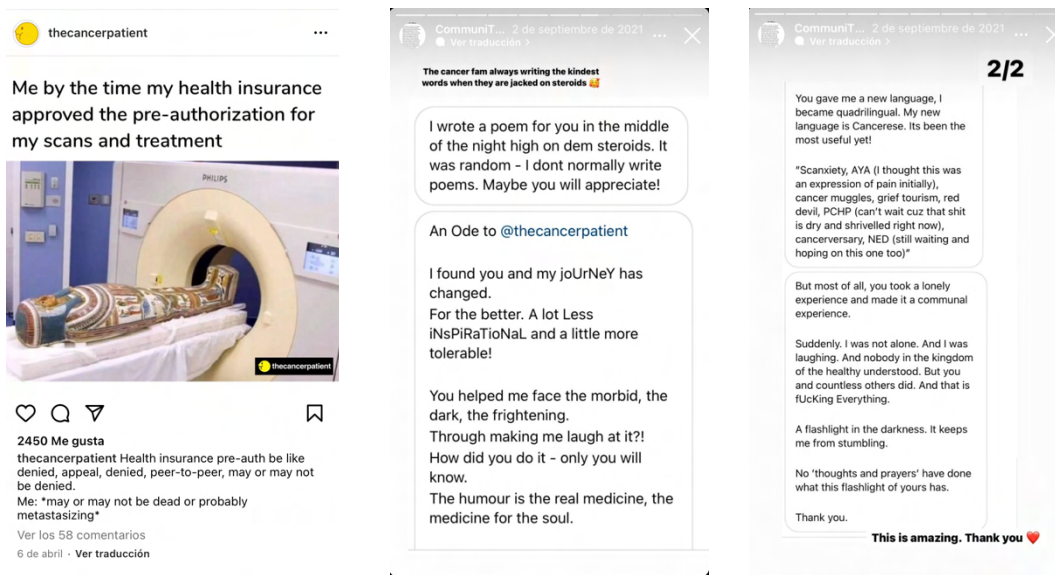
thecancerpatient

Me by the time my health insurance approved the pre-authorization for my scans and treatment

PHILIPS

thecancerpatient

2450 Me gusta

thecancerpatient Health insurance pre-auth be like denied, appeal, denied, peer-to-peer, may or may not be denied.
Me: *may or may not be dead or probably metastasizing*

Ver los 58 comentarios

6 de abril · Ver traducción

CommuniT... 2 de septiembre de 2021
Ver traducción

The cancer fam always writing the kindest words when they are jacked on steroids

I wrote a poem for you in the middle of the night high on dem steroids. It was random - I dont normally write poems. Maybe you will appreciate!

An Ode to @thecancerpatient

I found you and my joUrNeY has changed.
For the better. A lot Less iNsPiRaTioNaL and a little more tolerable!

You helped me face the morbid, the dark, the frightening.
Through making me laugh at it?!
How did you do it - only you will know.
The humour is the real medicine, the medicine for the soul.

CommuniT... 2 de septiembre de 2021
Ver traducción

2/2

You gave me a new language, I became quadrilingual. My new language is Cancerese. Its been the most useful yet!

"Scanxiety, AYA (I thought this was an expression of pain initially), cancer muggles, grief tourism, red devil, PCHP (can't wait cuz that shit is dry and shrivelled right now), cancerversary, NED (still waiting and hoping on this one too)"

But most of all, you took a lonely experience and made it a communal experience.

Suddenly. I was not alone. And I was laughing. And nobody in the kingdom of the healthy understood. But you and countless others did. And that is fUcKing Everything.

A flashlight in the darkness. It keeps me from stumbling.

No 'thoughts and prayers' have done what this flashlight of yours has.

Thank you.

This is amazing. Thank you